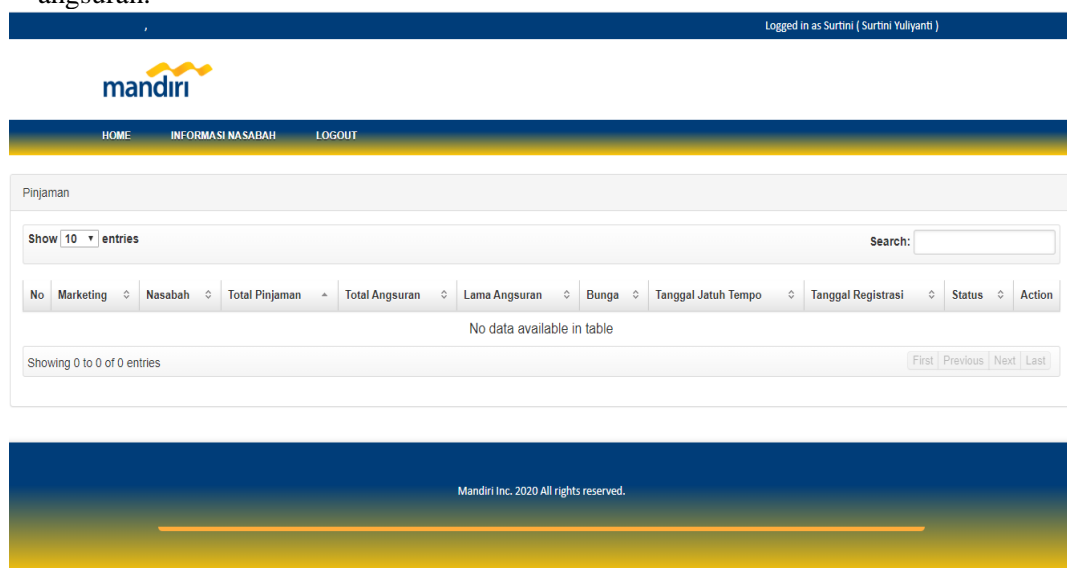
angsuran.

,

Logged in as Surtini ( Surtini Yuliyanti )

mandiri

HOME INFORMASI NASABAH LOGOUT

Pinjaman

Show 10 entries

Search:

| No | Marketing | Nasabah | Total Pinjaman | Total Angsuran | Lama Angsuran | Bunga | Tanggal Jatuh Tempo | Tanggal Registrasi | Status | Action |
|---|---|---|---|---|---|---|---|---|---|---|
| No data available in table | | | | | | | | | | |

Showing 0 to 0 of 0 entries

First Previous Next Last

Mandiri Inc. 2020 All rights reserved.